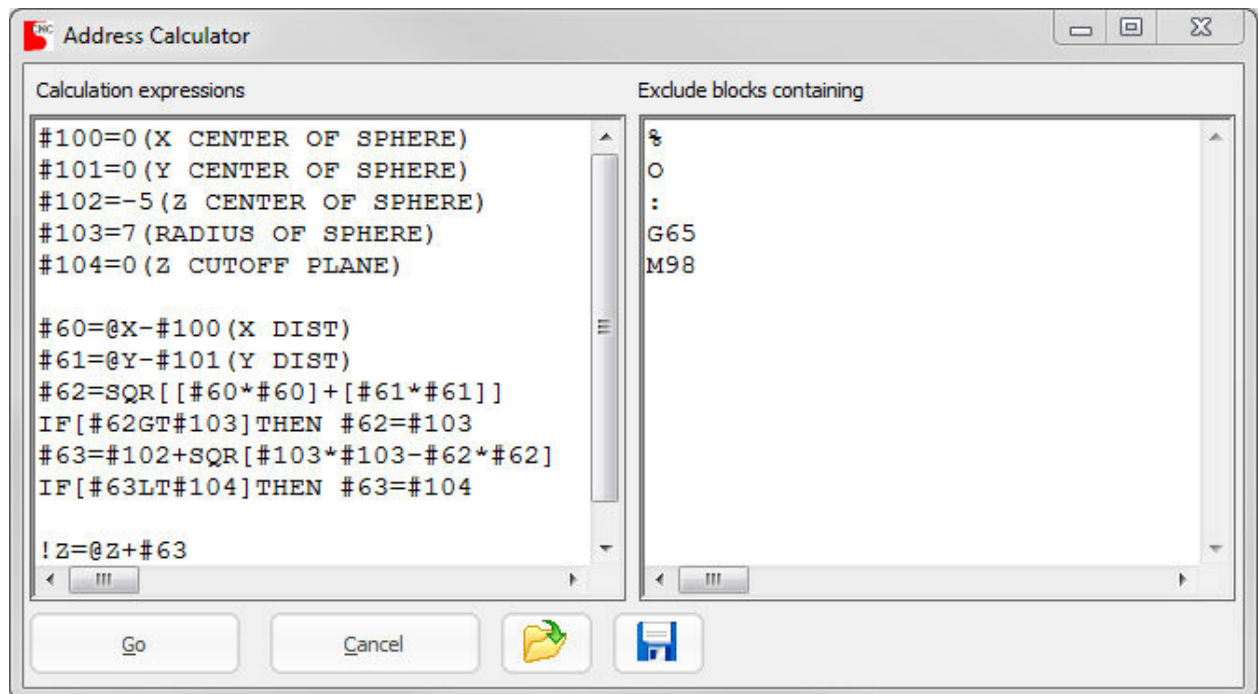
Address Calculator

Calculation expressions

#100=0(X CENTER OF SPHERE)
#101=0(Y CENTER OF SPHERE)
#102=-5(Z CENTER OF SPHERE)
#103=7(RADIUS OF SPHERE)
#104=0(Z CUTOFF PLANE)

#60=@X-#100(X DIST)
#61=@Y-#101(Y DIST)
#62=SQR[[#60*#60]+[#61*#61]]
IF[#62GT#103]THEN #62=#103
#63=#102+SQR[#103*#103-#62*#62]
IF[#63LT#104]THEN #63=#104

!Z=@Z+#63

Exclude blocks containing

%
O
:
G65
M98

Go

Cancel